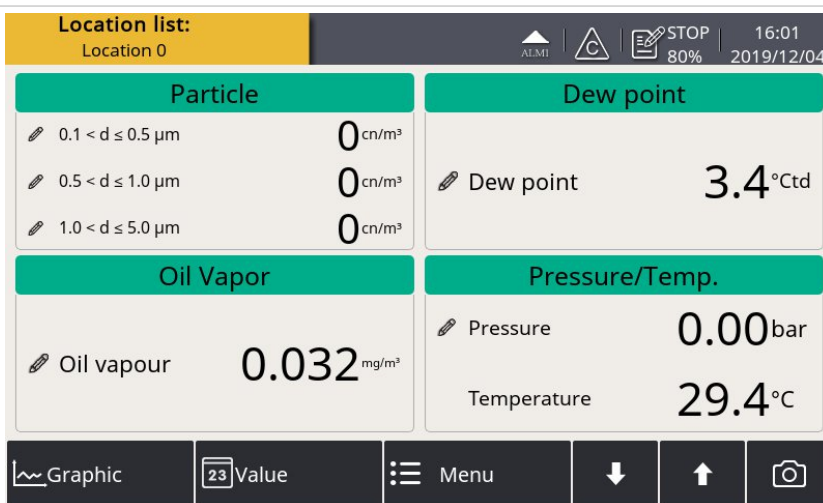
Location list:
Location 0

ALMI

C

STOP
80%

16:01
2019/12/04

Particle

0.1 < d ≤ 0.5 µm 0 cn/m³

0.5 < d ≤ 1.0 µm 0 cn/m³

1.0 < d ≤ 5.0 µm 0 cn/m³

Dew point

Dew point 3.4 °Ctd

Oil Vapor

Oil vapour 0.032 mg/m³

Pressure/Temp.

Pressure 0.00 bar

Temperature 29.4 °C

Graphic

23 Value

Menu